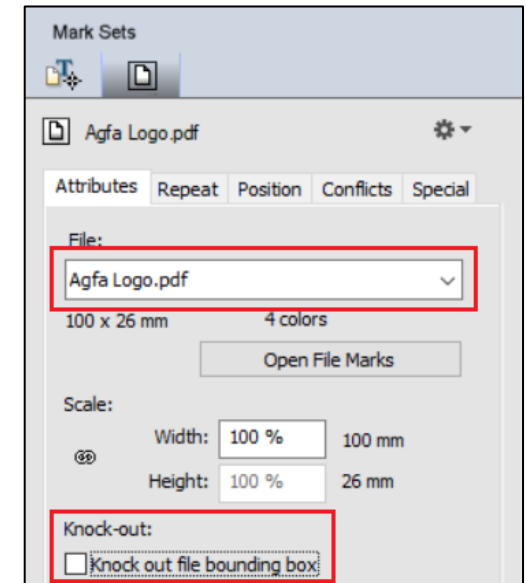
Mark Sets

Agfa Logo.pdf

Attributes Repeat Position Conflicts Special

File:

Agfa Logo.pdf

100 x 26 mm 4 colors

Open File Marks

Scale:

Width: 100 % 100 mm

Height: 100 % 26 mm

Knock-out:

Knock out file bounding box